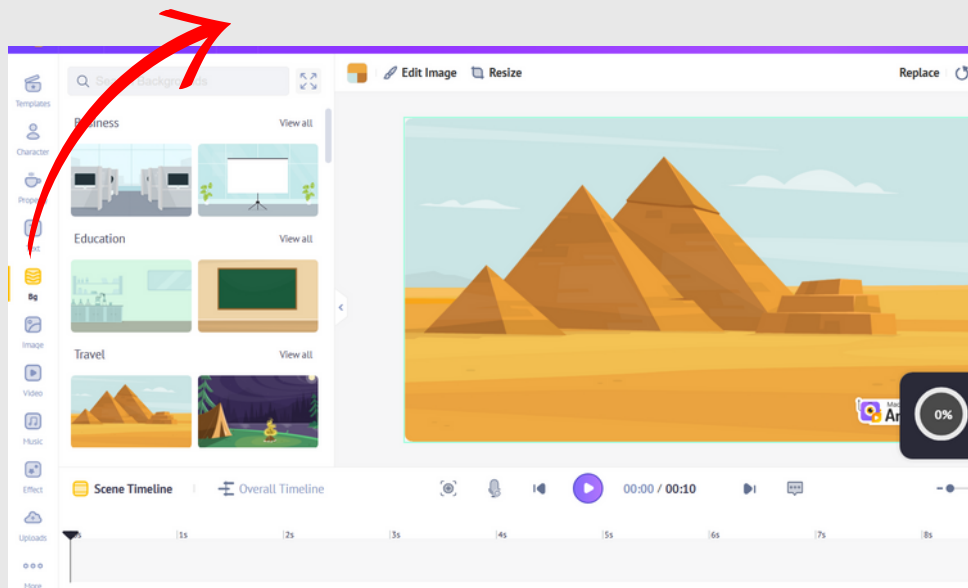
Templates

Character

Prope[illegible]

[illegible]xt

Bg

Image

Video

Music

Effect

Uploads

More

Search backgrounds

Business View all

Education View all

Travel View all

Edit Image Resize

Replace

0%

Scene Timeline Overall Timeline

00:00 / 00:10

0s 1s 2s 3s 4s 5s 6s 7s 8s